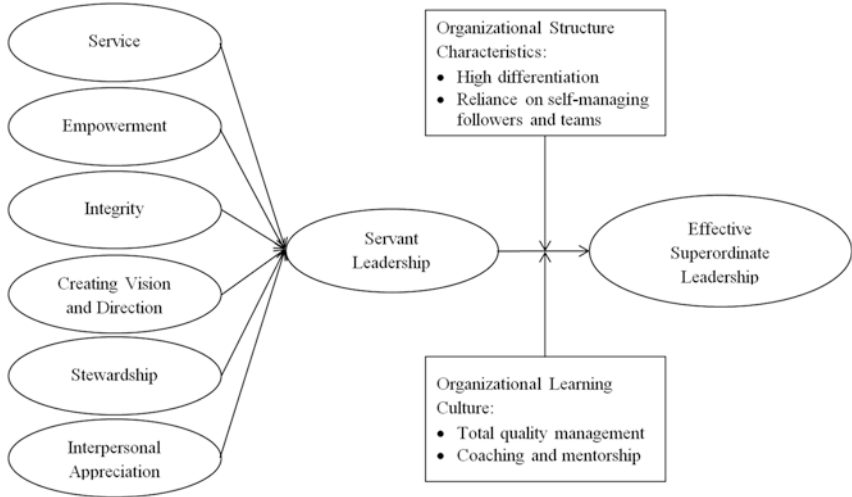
Service

Empowerment

Integrity

Creating Vision and Direction

Stewardship

Interpersonal Appreciation

Servant Leadership

Organizational Structure Characteristics:
• High differentiation
• Reliance on self-managing followers and teams

Effective Superordinate Leadership

Organizational Learning Culture:
• Total quality management
• Coaching and mentorship